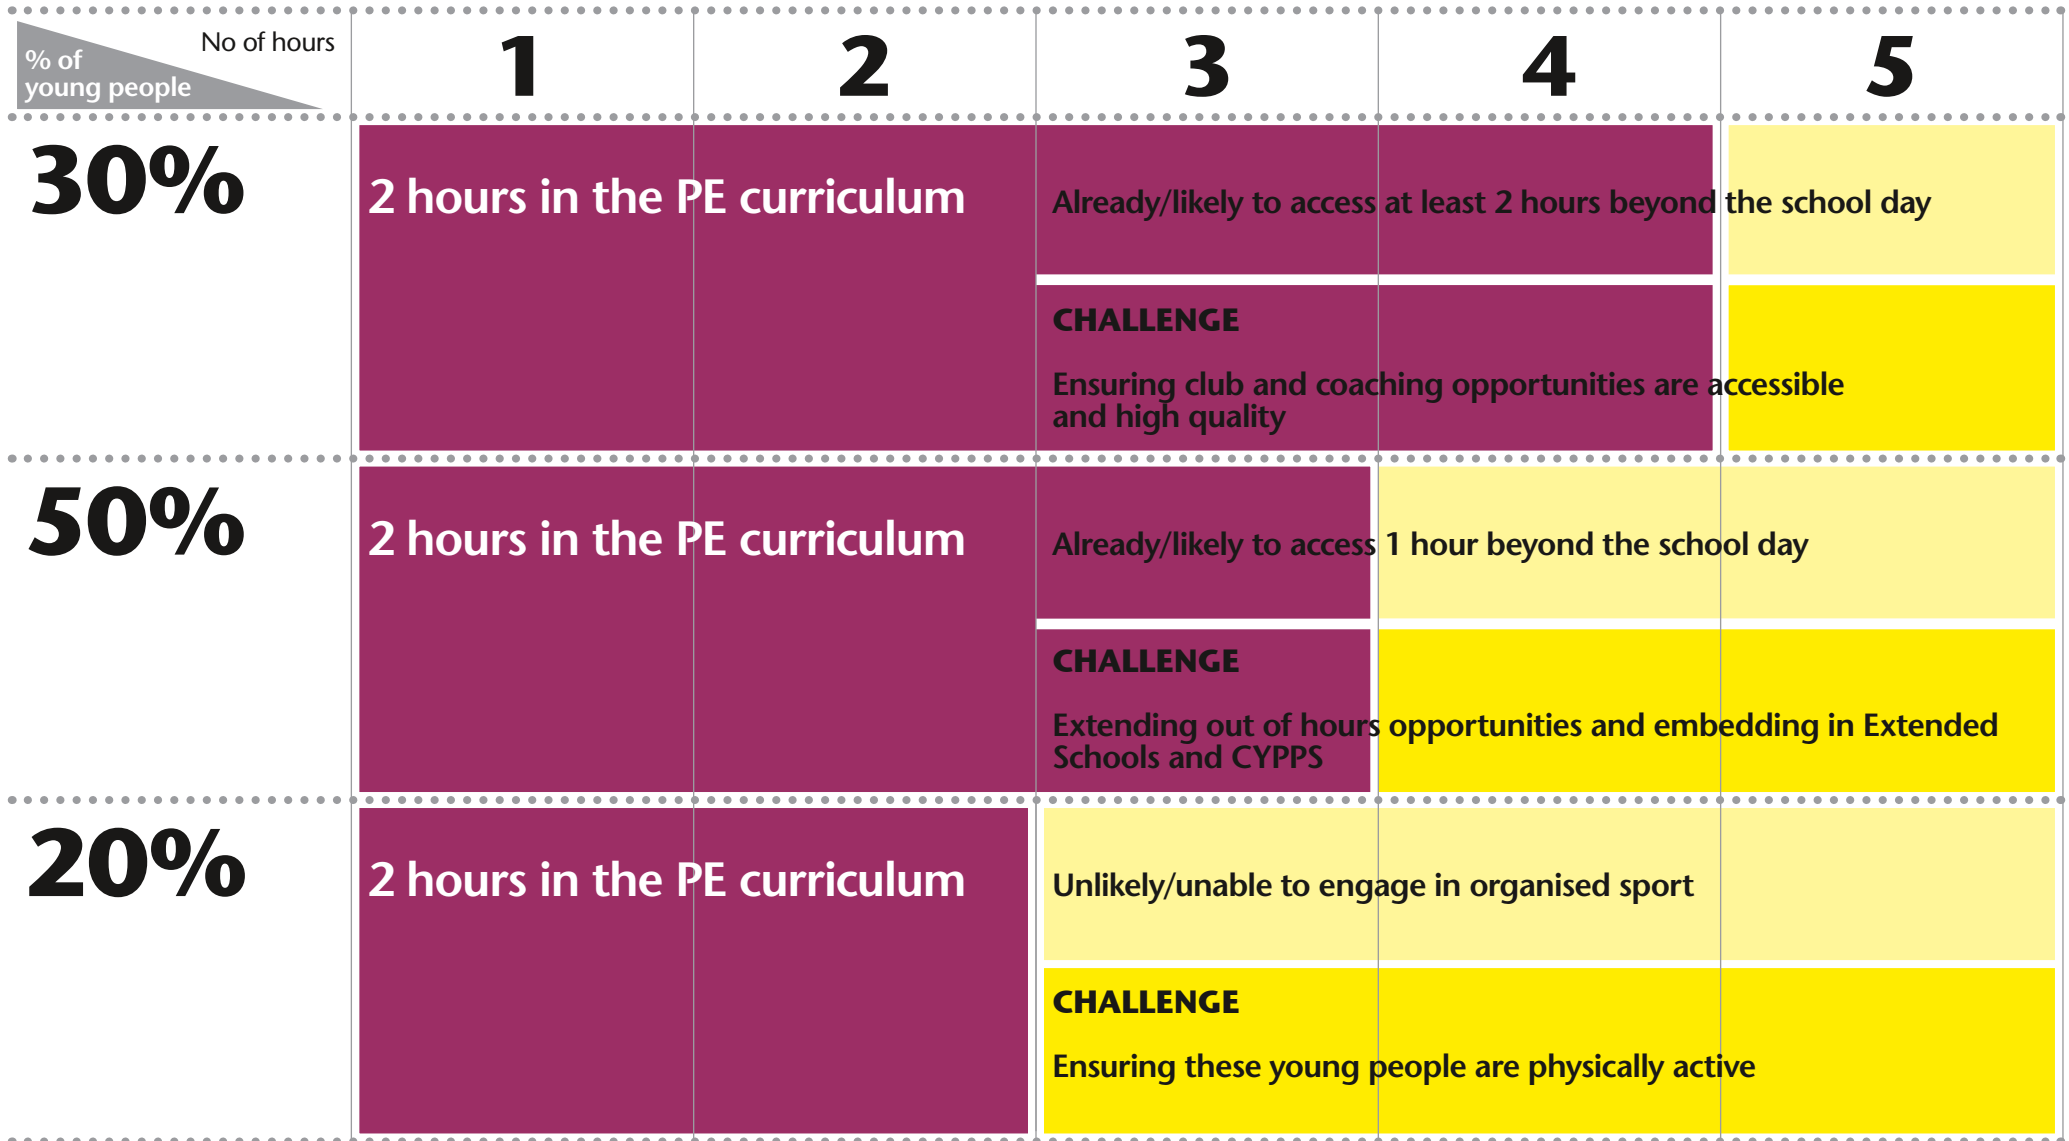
No of hours
% of young people

| No of hours / % of young people | 1 | 2 | 3 | 4 | 5 |
|---|---|---|---|---|---|
| 30% | 2 hours in the PE curriculum | | Already/likely to access at least 2 hours beyond the school day<br><br>CHALLENGE<br><br>Ensuring club and coaching opportunities are accessible and high quality | | |
| 50% | 2 hours in the PE curriculum | | Already/likely to access 1 hour beyond the school day<br><br>CHALLENGE<br><br>Extending out of hours opportunities and embedding in Extended Schools and CYPPS | | |
| 20% | 2 hours in the PE curriculum | | Unlikely/unable to engage in organised sport<br><br>CHALLENGE<br><br>Ensuring these young people are physically active | | |